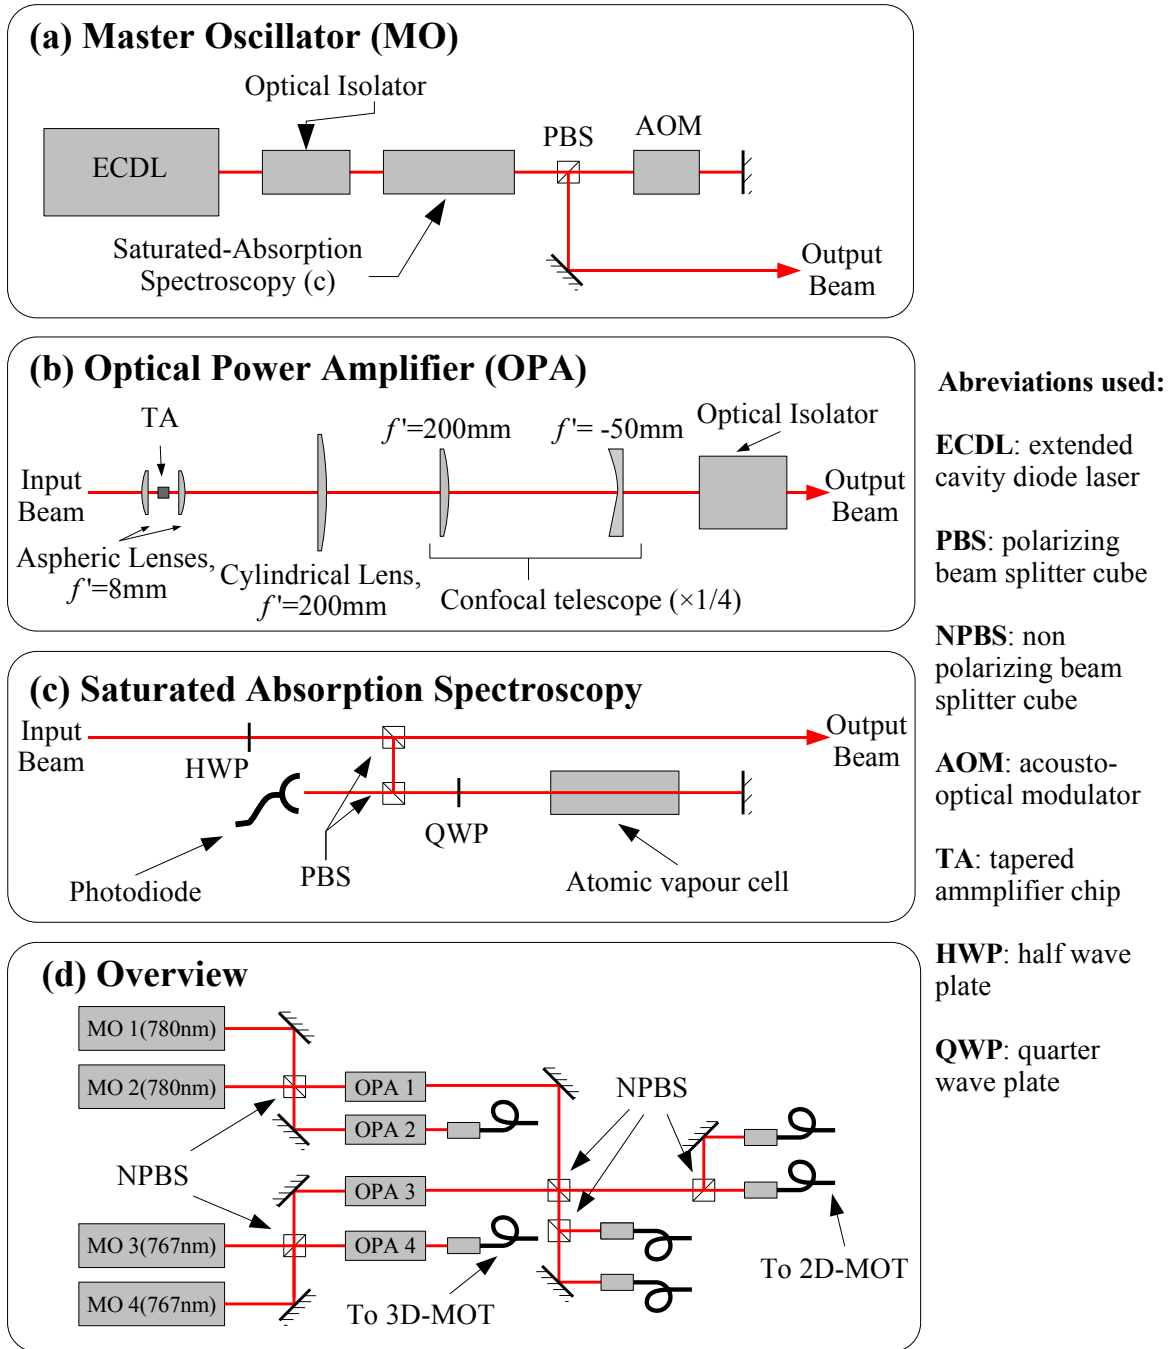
(a) Master Oscillator (MO)

Optical Isolator

ECDL

PBS

AOM

Saturated-Absorption Spectroscopy (c)

Output Beam

(b) Optical Power Amplifier (OPA)

TA

$f'$=200mm

$f'$= -50mm

Optical Isolator

Input Beam

Output Beam

Aspheric Lenses, $f'$=8mm

Cylindrical Lens, $f'$=200mm

Confocal telescope (×1/4)

(c) Saturated Absorption Spectroscopy

Input Beam

HWP

Output Beam

QWP

Photodiode

PBS

Atomic vapour cell

(d) Overview

MO 1(780nm)

MO 2(780nm)

OPA 1

OPA 2

NPBS

NPBS

OPA 3

MO 3(767nm)

OPA 4

MO 4(767nm)

To 3D-MOT

To 2D-MOT

Abreviations used:

ECDL: extended cavity diode laser

PBS: polarizing beam splitter cube

NPBS: non polarizing beam splitter cube

AOM: acousto-optical modulator

TA: tapered ammplifier chip

HWP: half wave plate

QWP: quarter wave plate